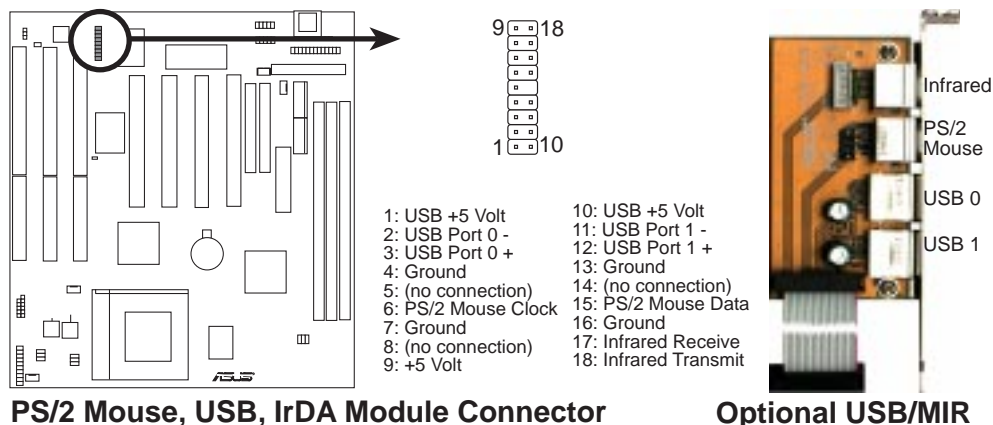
9 18

1 10

1: USB +5 Volt
2: USB Port 0 -
3: USB Port 0 +
4: Ground
5: (no connection)
6: PS/2 Mouse Clock
7: Ground
8: (no connection)
9: +5 Volt

10: USB +5 Volt
11: USB Port 1 -
12: USB Port 1 +
13: Ground
14: (no connection)
15: PS/2 Mouse Data
16: Ground
17: Infrared Receive
18: Infrared Transmit

ASUS

Infrared

PS/2 Mouse

USB 0

USB 1

PS/2 Mouse, USB, IrDA Module Connector

Optional USB/MIR